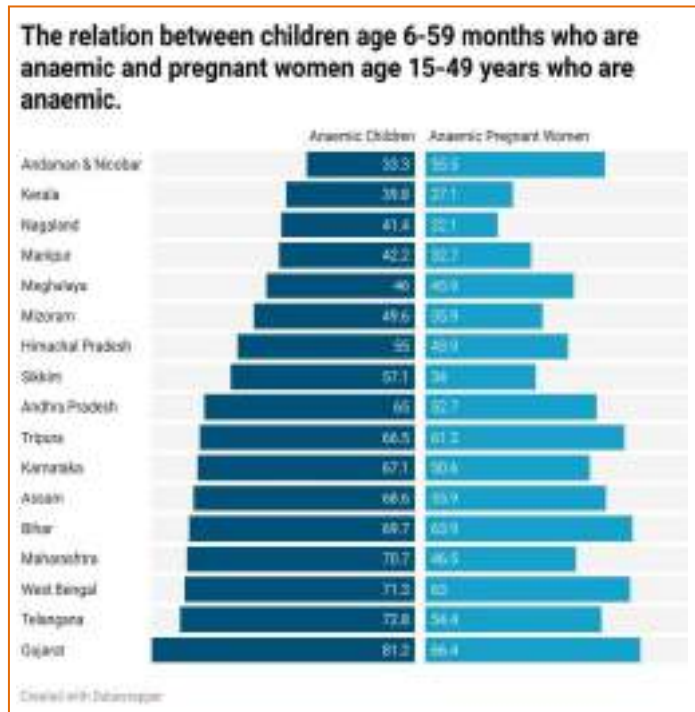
The relation between children age 6-59 months who are anaemic and pregnant women age 15-49 years who are anaemic.

| | Anaemic Children | Anaemic Pregnant Women |
|---|---|---|
| Andaman & Nicobar | 33.3 | 55.5 |
| Kerala | 39.8 | 27.1 |
| Nagaland | 41.4 | 22.1 |
| Manipur | 42.2 | 32.7 |
| Meghalaya | 46 | 45.9 |
| Mizoram | 49.6 | 35.9 |
| Himachal Pradesh | 55 | 43.9 |
| Sikkim | 57.1 | 36 |
| Andhra Pradesh | 65 | 52.7 |
| Tripura | 66.5 | 61.2 |
| Karnataka | 67.1 | 50.6 |
| Assam | 68.6 | 55.9 |
| Bihar | 69.7 | 63.9 |
| Maharashtra | 70.7 | 46.5 |
| West Bengal | 71.3 | 62 |
| Telangana | 72.8 | 54.4 |
| Gujarat | 81.2 | 66.4 |

Created with Datawrapper